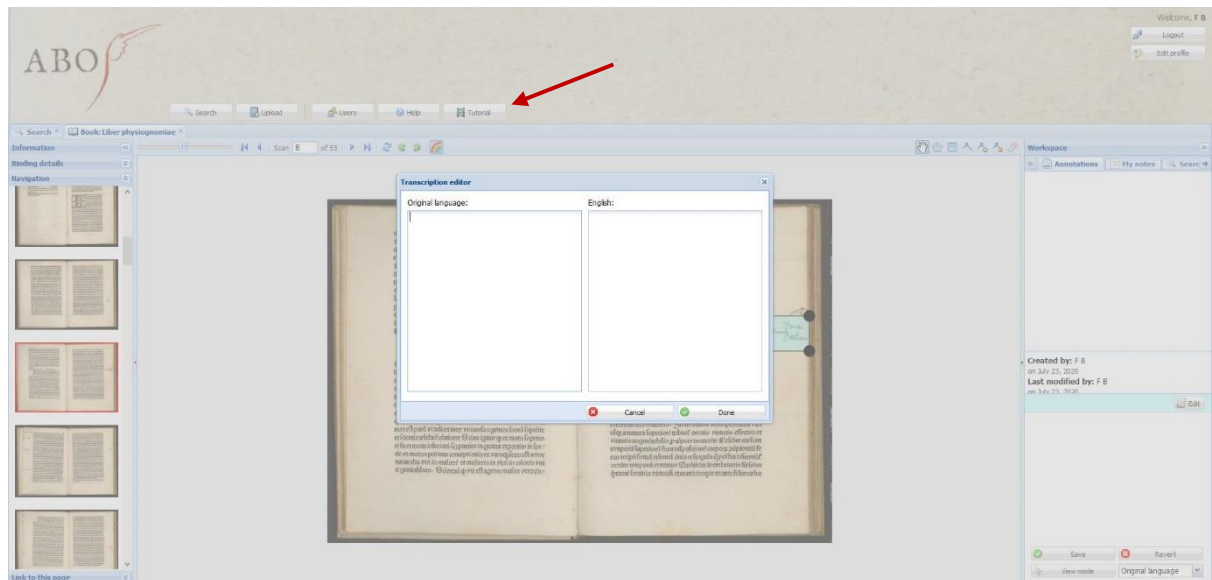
ABO

Welcome, F B

Logout

Edit profile

Search

Upload

Users

Help

Tutorial

Search

Book: Liber physiognomiae

Information

Binding details

Navigation

Scan 8 of 53

Workspace

Annotations

My notes

Search

Transcription editor

Original language:

English:

Cancel

Done

Created by: F B
on July 23, 2020
Last modified by: F B

Edit

Save

Revert

View mode

Original language

Link to this page